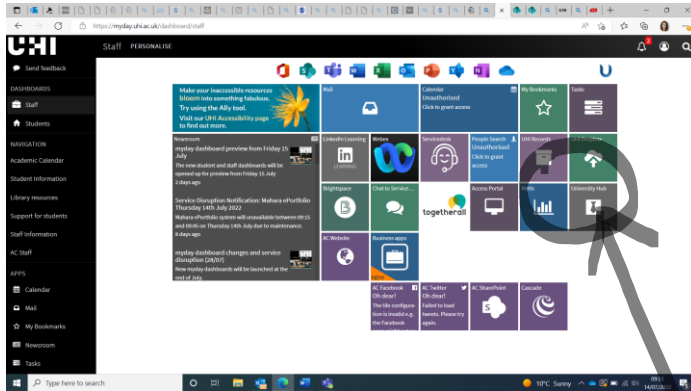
https://myday.uhi.ac.uk/dashboard/staff

UHI

Staff PERSONALISE

Send feedback

DASHBOARDS

Staff

Students

NAVIGATION

Academic Calendar

Student Information

Library resources

Support for students

Staff Information

AC Staff

APPS

Calendar

Mail

My Bookmarks

Newsroom

Tasks

Make your inaccessible resources bloom into something fabulous. Try using the Ally tool. Visit our UHI Accessibility page to find out more.

Mail

Calendar Unauthorised Click to grant access

My Bookmarks

Tasks

Newsroom

myday dashboard preview from Friday 15 July
The new student and staff dashboards will be opened up for preview from Friday 15 July
2 days ago

Service Downtime Notification: Mahara ePortfolio Thursday 14th July 2022
Mahara ePortfolio system will unavailable between 09:15 and 09:45 on Thursday 14th July due to maintenance.
3 days ago

myday dashboard changes and service disruption (28/07)
New myday dashboards will be launched at the end of July.

LinkedIn Learning

Webex

Servicedesk

People Search Unauthorised Click to grant access

UHI Records

Brightspace

Chat to Service...

togetherall

Access Portal

Units

University Hub

AC Website

Business apps

AC Facebook Oh dear! The tile configuration is invalid e.g. the Facebook

AC Twitter Oh dear! Failed to load tweets. Please try again.

AC SharePoint

Cascade

Type here to search

10°C Sunny

09:31
14/07/2022